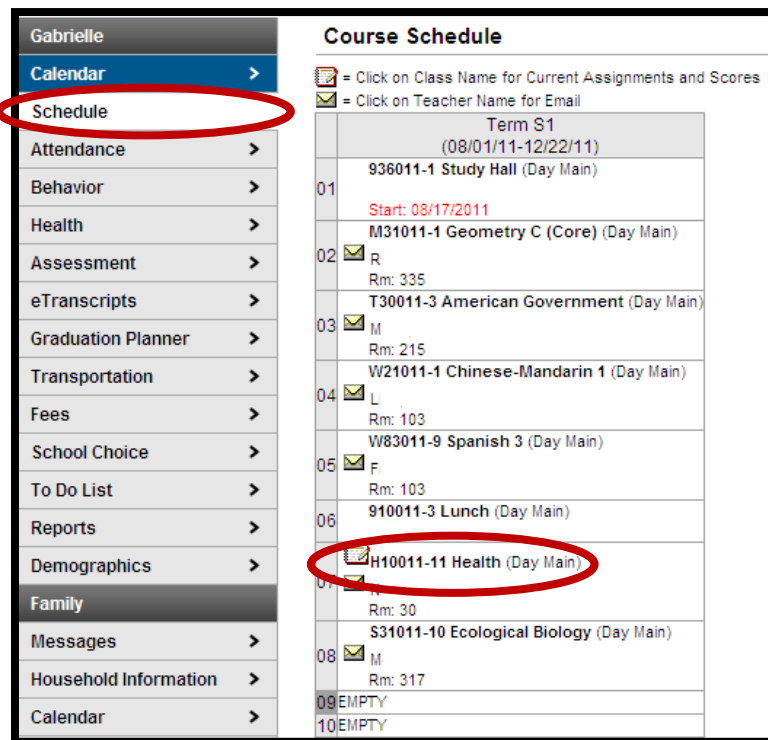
Gabrielle
Calendar >
Schedule
Attendance >
Behavior >
Health >
Assessment >
eTranscripts >
Graduation Planner >
Transportation >
Fees >
School Choice >
To Do List >
Reports >
Demographics >
Family
Messages >
Household Information >
Calendar >

Course Schedule

= Click on Class Name for Current Assignments and Scores
= Click on Teacher Name for Email

| | Term S1 (08/01/11-12/22/11) |
|---|---|
| 01 | 936011-1 Study Hall (Day Main) Start: 08/17/2011 |
| 02 | M31011-1 Geometry C (Core) (Day Main) R Rm: 335 |
| 03 | T30011-3 American Government (Day Main) M Rm: 215 |
| 04 | W21011-1 Chinese-Mandarin 1 (Day Main) L Rm: 103 |
| 05 | W83011-9 Spanish 3 (Day Main) F Rm: 103 |
| 06 | 910011-3 Lunch (Day Main) |
| 07 | H10011-11 Health (Day Main) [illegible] Rm: 30 |
| 08 | S31011-10 Ecological Biology (Day Main) M Rm: 317 |
| 09 | EMPTY |
| 10 | EMPTY |